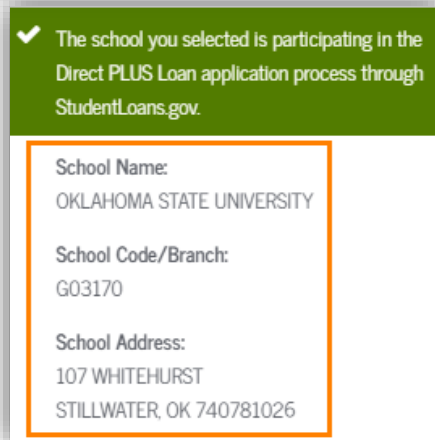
The school you selected is participating in the Direct PLUS Loan application process through StudentLoans.gov.

School Name:
OKLAHOMA STATE UNIVERSITY

School Code/Branch:
G03170

School Address:
107 WHITEHURST
STILLWATER, OK 740781026